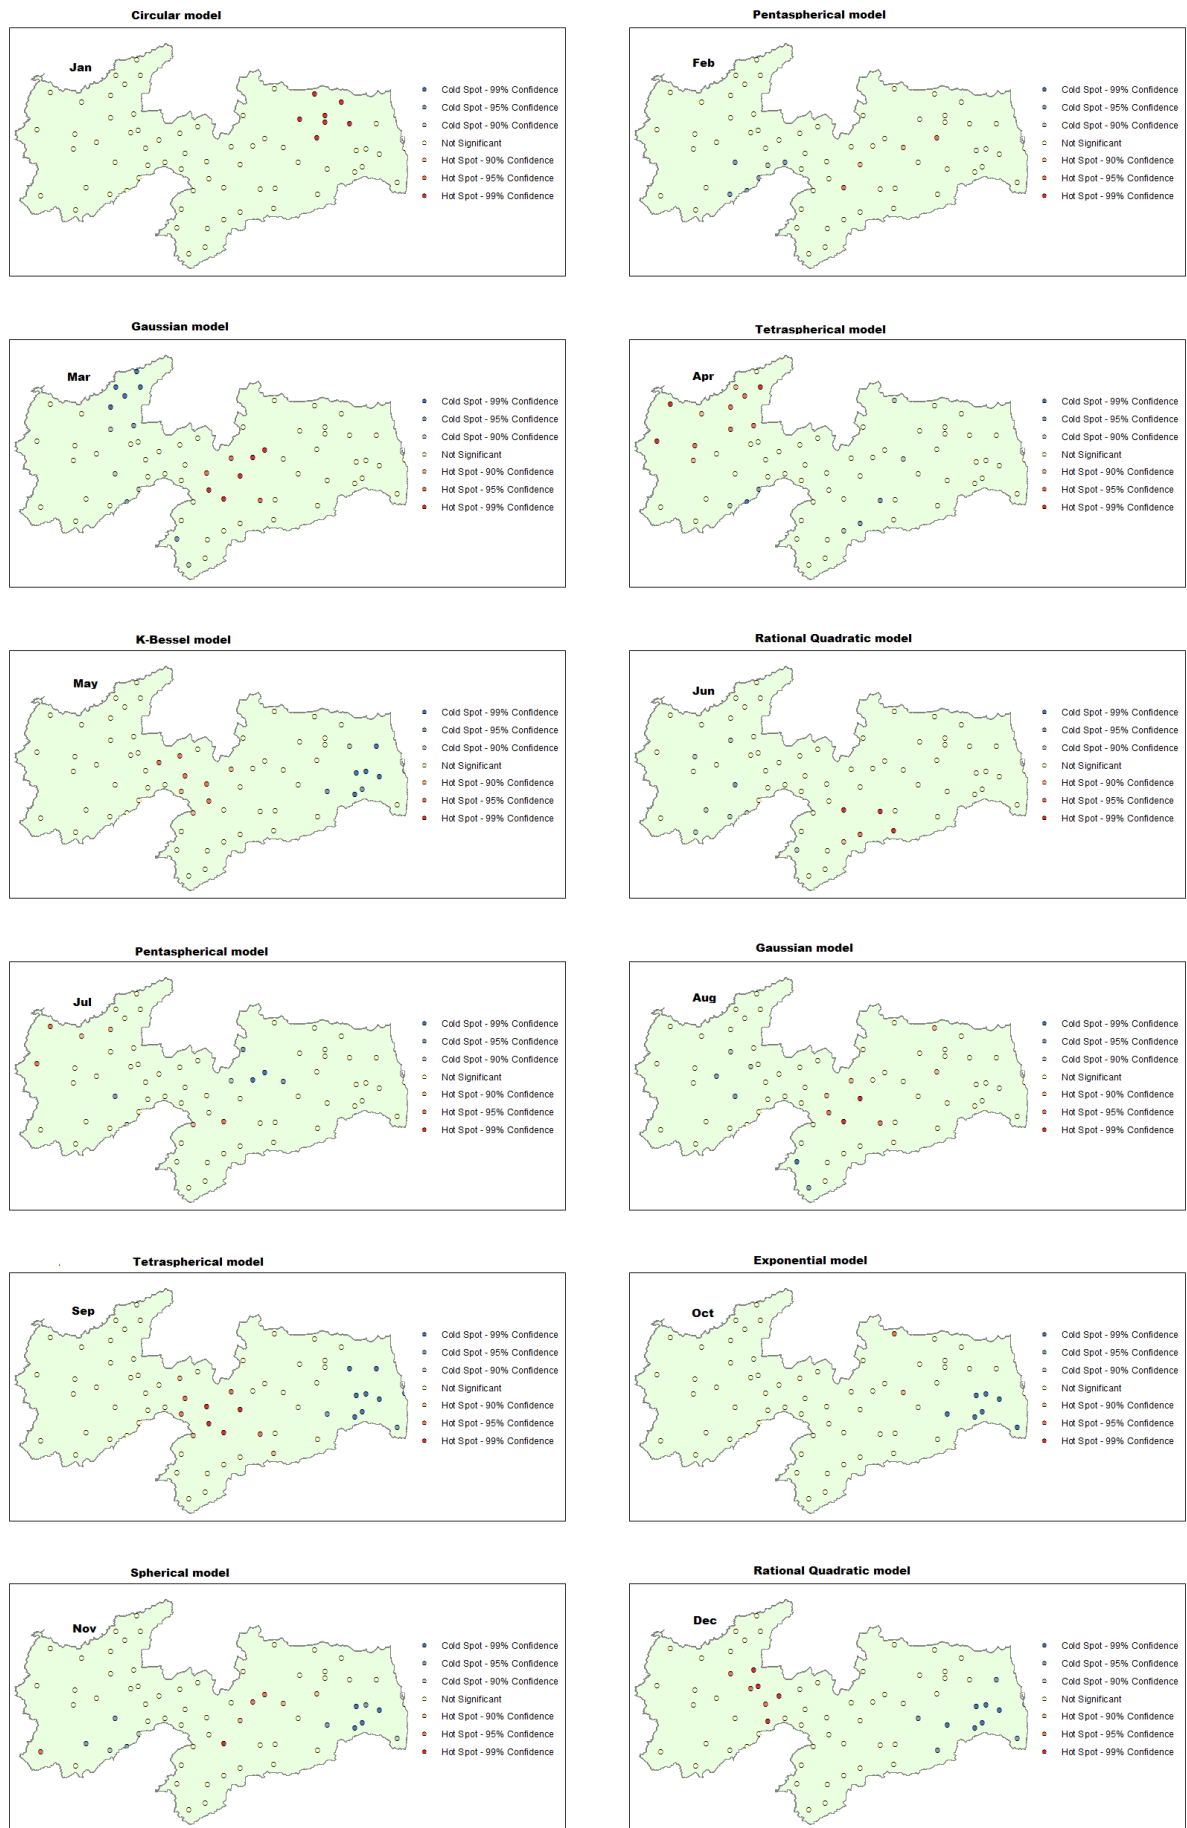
Circular model

Jan

Cold Spot - 99% Confidence
Cold Spot - 95% Confidence
Cold Spot - 90% Confidence
Not Significant
Hot Spot - 90% Confidence
Hot Spot - 95% Confidence
Hot Spot - 99% Confidence

Pentaspherical model

Feb

Cold Spot - 99% Confidence
Cold Spot - 95% Confidence
Cold Spot - 90% Confidence
Not Significant
Hot Spot - 90% Confidence
Hot Spot - 95% Confidence
Hot Spot - 99% Confidence

Gaussian model

Mar

Cold Spot - 99% Confidence
Cold Spot - 95% Confidence
Cold Spot - 90% Confidence
Not Significant
Hot Spot - 90% Confidence
Hot Spot - 95% Confidence
Hot Spot - 99% Confidence

Tetraspherical model

Apr

Cold Spot - 99% Confidence
Cold Spot - 95% Confidence
Cold Spot - 90% Confidence
Not Significant
Hot Spot - 90% Confidence
Hot Spot - 95% Confidence
Hot Spot - 99% Confidence

K-Bessel model

May

Cold Spot - 99% Confidence
Cold Spot - 95% Confidence
Cold Spot - 90% Confidence
Not Significant
Hot Spot - 90% Confidence
Hot Spot - 95% Confidence
Hot Spot - 99% Confidence

Rational Quadratic model

Jun

Cold Spot - 99% Confidence
Cold Spot - 95% Confidence
Cold Spot - 90% Confidence
Not Significant
Hot Spot - 90% Confidence
Hot Spot - 95% Confidence
Hot Spot - 99% Confidence

Pentaspherical model

Jul

Cold Spot - 99% Confidence
Cold Spot - 95% Confidence
Cold Spot - 90% Confidence
Not Significant
Hot Spot - 90% Confidence
Hot Spot - 95% Confidence
Hot Spot - 99% Confidence

Gaussian model

Aug

Cold Spot - 99% Confidence
Cold Spot - 95% Confidence
Cold Spot - 90% Confidence
Not Significant
Hot Spot - 90% Confidence
Hot Spot - 95% Confidence
Hot Spot - 99% Confidence

Tetraspherical model

Sep

Cold Spot - 99% Confidence
Cold Spot - 95% Confidence
Cold Spot - 90% Confidence
Not Significant
Hot Spot - 90% Confidence
Hot Spot - 95% Confidence
Hot Spot - 99% Confidence

Exponential model

Oct

Cold Spot - 99% Confidence
Cold Spot - 95% Confidence
Cold Spot - 90% Confidence
Not Significant
Hot Spot - 90% Confidence
Hot Spot - 95% Confidence
Hot Spot - 99% Confidence

Spherical model

Nov

Cold Spot - 99% Confidence
Cold Spot - 95% Confidence
Cold Spot - 90% Confidence
Not Significant
Hot Spot - 90% Confidence
Hot Spot - 95% Confidence
Hot Spot - 99% Confidence

Rational Quadratic model

Dec

Cold Spot - 99% Confidence
Cold Spot - 95% Confidence
Cold Spot - 90% Confidence
Not Significant
Hot Spot - 90% Confidence
Hot Spot - 95% Confidence
Hot Spot - 99% Confidence